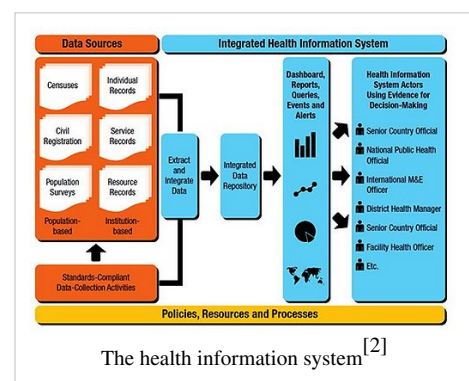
Data Sources

Integrated Health Information System

Censuses

Individual Records

Civil Registration

Service Records

Population Surveys

Resource Records

Population-based

Institution-based

Standards-Compliant Data-Collection Activities

Extract and Integrate Data

Integrated Data Repository

Dashboard, Reports, Queries, Events and Alerts

Health Information System Actors Using Evidence for Decision-Making

Senior Country Official

National Public Health Official

International M&E Officer

District Health Manager

Senior Country Official

Facility Health Officer

Etc.

Policies, Resources and Processes

The health information system$^{[2]}$